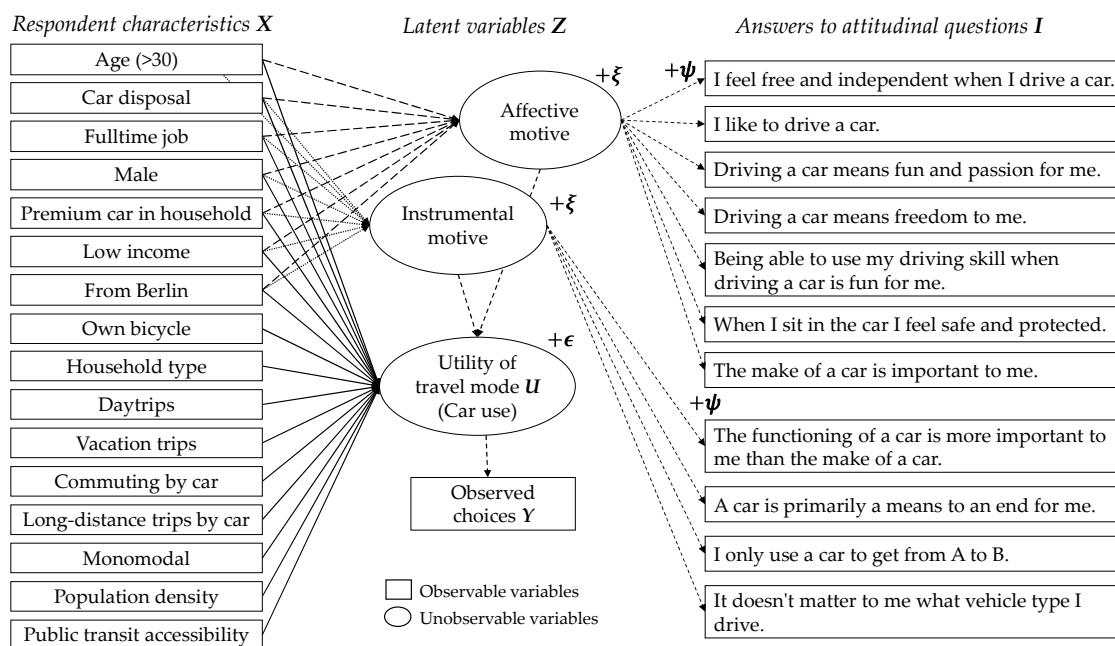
Respondent characteristics $\boldsymbol{X}$

Latent variables $\boldsymbol{Z}$

Answers to attitudinal questions $\boldsymbol{I}$

Age (>30)

Car disposal

Fulltime job

Male

Premium car in household

Low income

From Berlin

Own bicycle

Household type

Daytrips

Vacation trips

Commuting by car

Long-distance trips by car

Monomodal

Population density

Public transit accessibility

Affective motive

$+\xi$

Instrumental motive

$+\xi$

Utility of travel mode $\boldsymbol{U}$ (Car use)

$+\epsilon$

Observed choices $\boldsymbol{Y}$

Observable variables

Unobservable variables

$+\psi$

I feel free and independent when I drive a car.

I like to drive a car.

Driving a car means fun and passion for me.

Driving a car means freedom to me.

Being able to use my driving skill when driving a car is fun for me.

When I sit in the car I feel safe and protected.

The make of a car is important to me.

$+\psi$

The functioning of a car is more important to me than the make of a car.

A car is primarily a means to an end for me.

I only use a car to get from A to B.

It doesn't matter to me what vehicle type I drive.